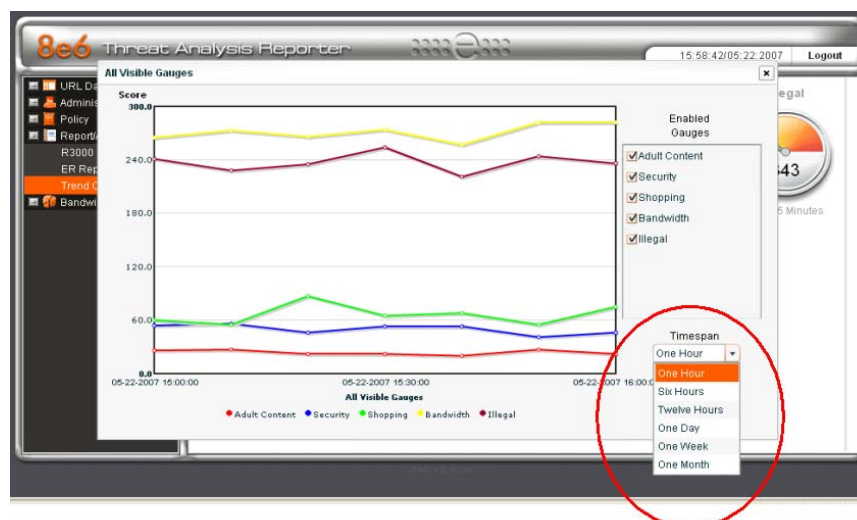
8e6 Threat Analysis Reporter

15:58:42/05:22:2007 Logout

URL Da
Adminis
Policy
Report/
R3000
ER Rep
Trend C
Bandwi

egal

643

5 Minutes

All Visible Gauges

Score

300.0
240.0
180.0
120.0
60.0
0.0

05-22-2007 15:00:00
05-22-2007 15:30:00
05-22-2007 16:00:0

All Visible Gauges

Adult Content Security Shopping Bandwidth Illegal

Enabled Gauges

Adult Content
Security
Shopping
Bandwidth
Illegal

Timespan

One Hour

One Hour
Six Hours
Twelve Hours
One Day
One Week
One Month